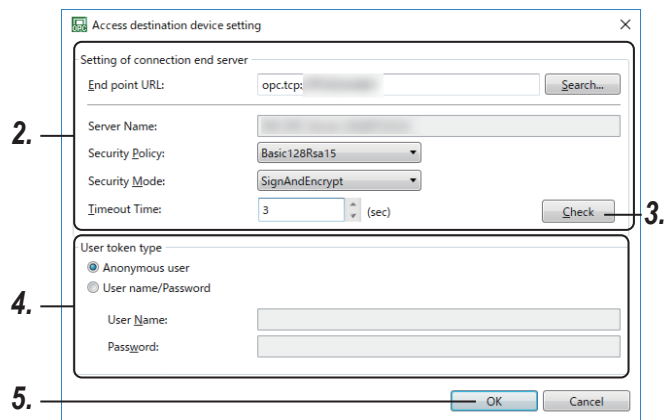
Access destination device setting

Setting of connection end server

End point URL: opc.tcp:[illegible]

Search...

Server Name: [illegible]

Security Policy: Basic128Rsa15

Security Mode: SignAndEncrypt

Timeout Time: 3 (sec)

Check

User token type

Anonymous user

User name/Password

User Name:

Password:

OK

Cancel

2.

3.

4.

5.